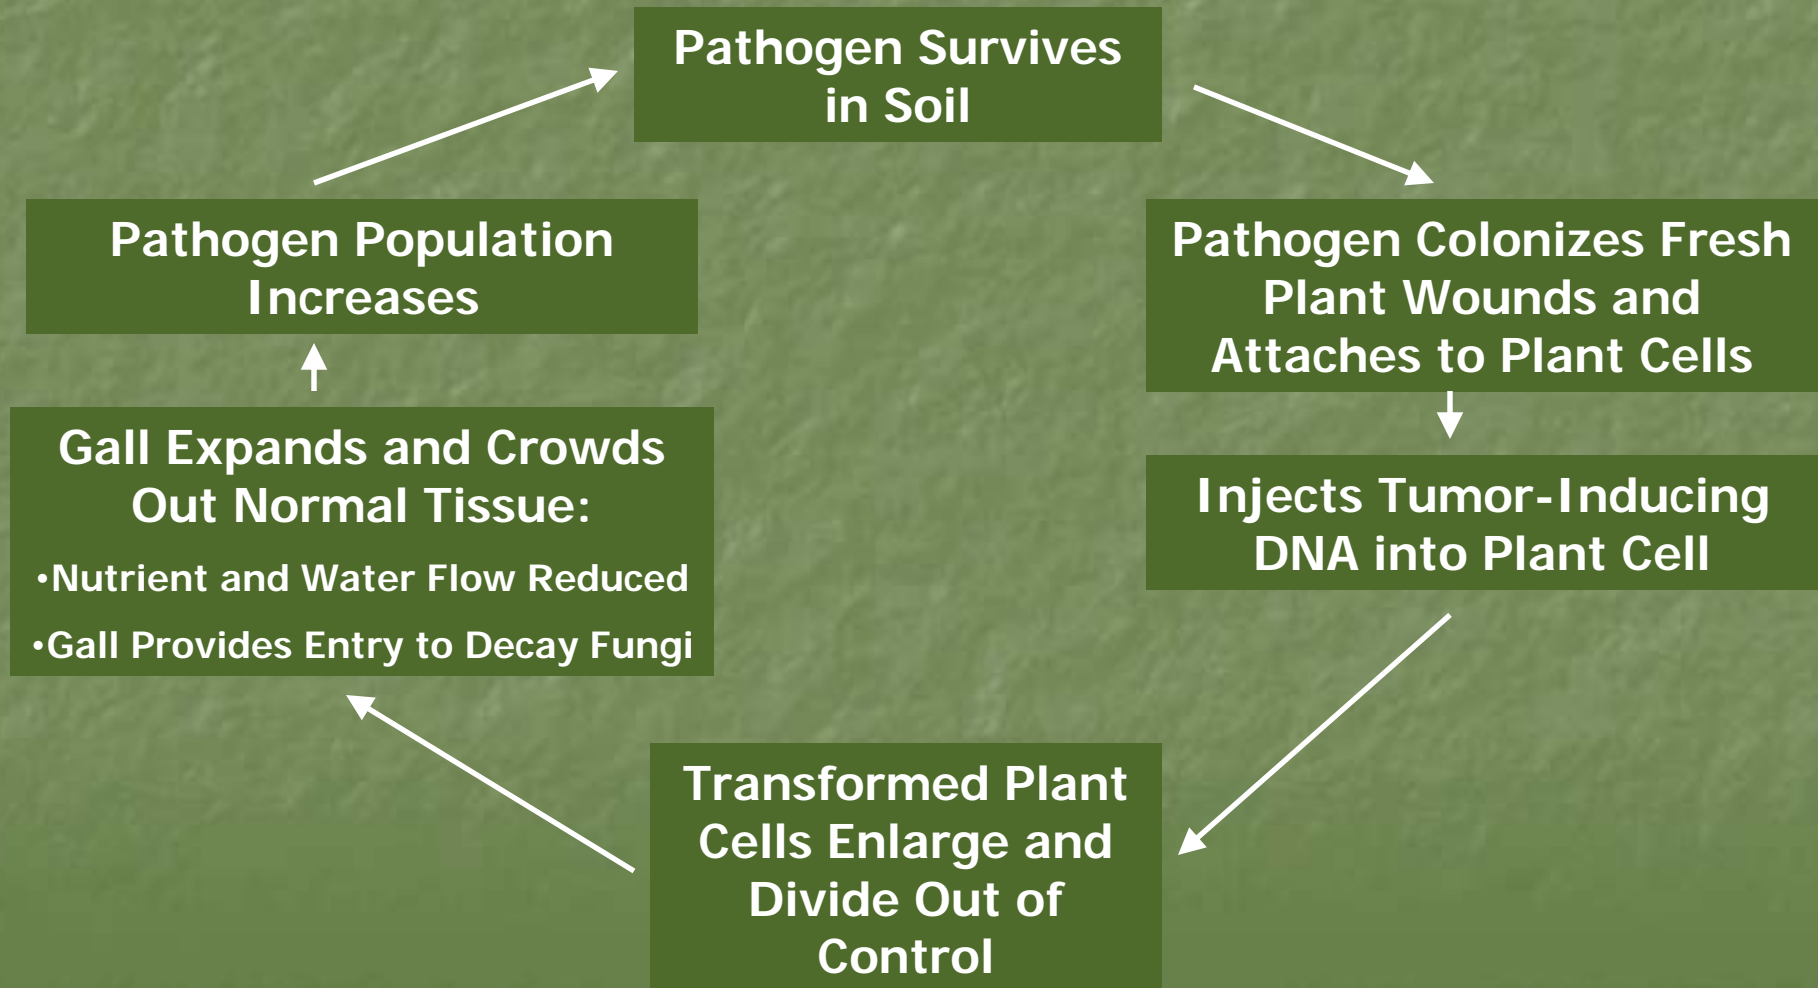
Pathogen Survives in Soil

Pathogen Colonizes Fresh Plant Wounds and Attaches to Plant Cells

Injects Tumor-Inducing DNA into Plant Cell

Transformed Plant Cells Enlarge and Divide Out of Control

Gall Expands and Crowds Out Normal Tissue:

•Nutrient and Water Flow Reduced

•Gall Provides Entry to Decay Fungi

Pathogen Population Increases